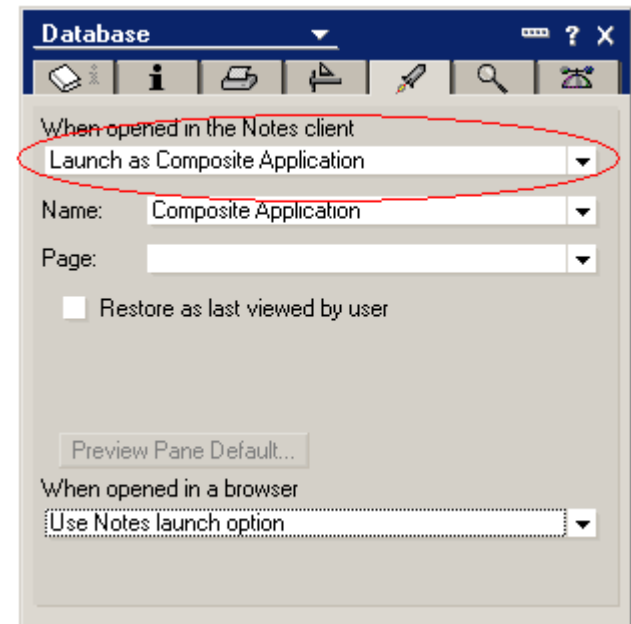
Database

? X

i

When opened in the Notes client

Launch as Composite Application

Name: Composite Application

Page:

Restore as last viewed by user

Preview Pane Default...

When opened in a browser

Use Notes launch option